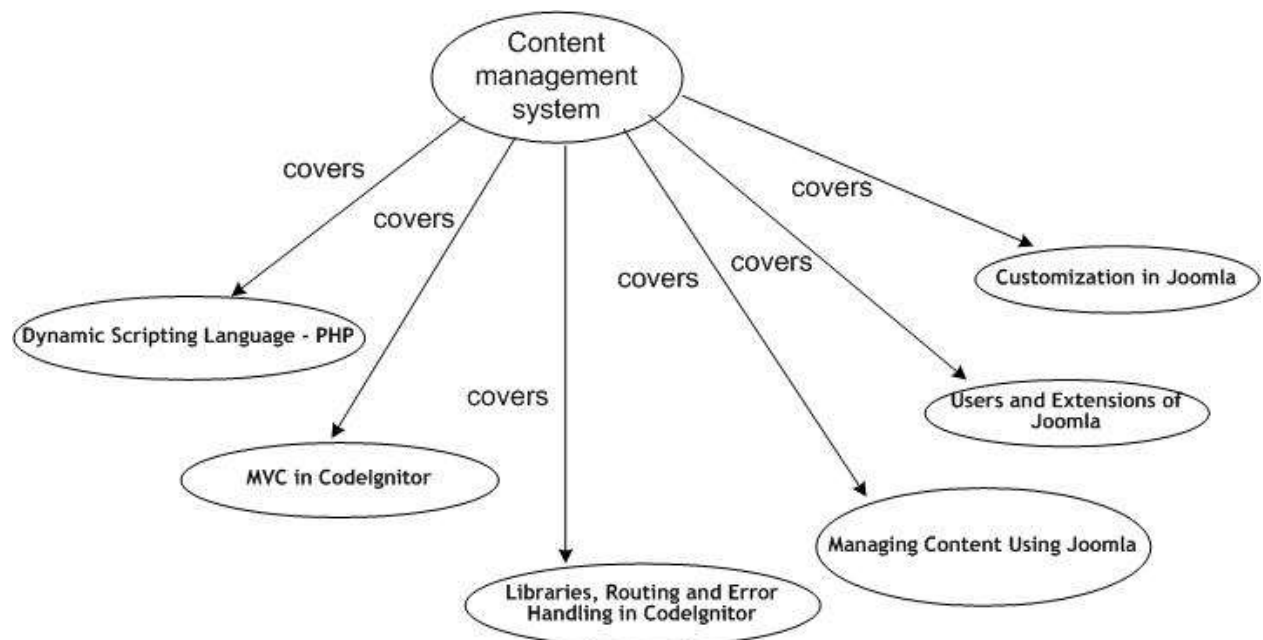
Content management system

covers

covers

covers

covers

covers

covers

Dynamic Scripting Language - PHP

MVC in CodeIgnitor

Libraries, Routing and Error Handling in CodeIgnitor

Managing Content Using Joomla

Users and Extensions of Joomla

Customization in Joomla